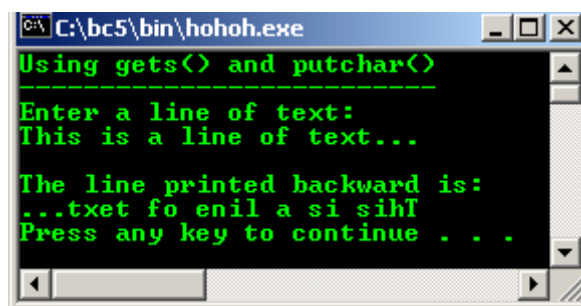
C:\bc5\bin\hohoh.exe

Using gets() and putchar()
--------------------------

Enter a line of text:
This is a line of text...

The line printed backward is:
...txet fo enil a si sihT
Press any key to continue . . .